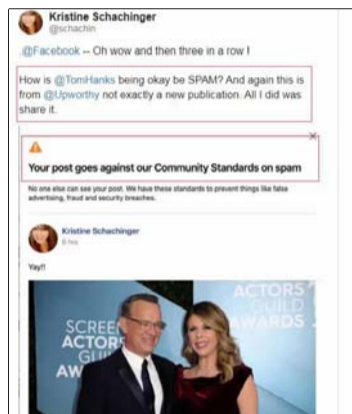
Kristine Schachinger
@schachin

.@Facebook -- Oh wow and then three in a row !

How is @TomHanks being okay be SPAM? And again this is from @Upworthy not exactly a new publication. All I did was share it.

Your post goes against our Community Standards on spam

No one else can see your post. We have these standards to prevent things like false advertising, fraud and security breaches.

Kristine Schachinger
6 hrs

Yay!!

SCREEN ACTORS GUILD AWARDS

ACTORS GUILD AWARDS